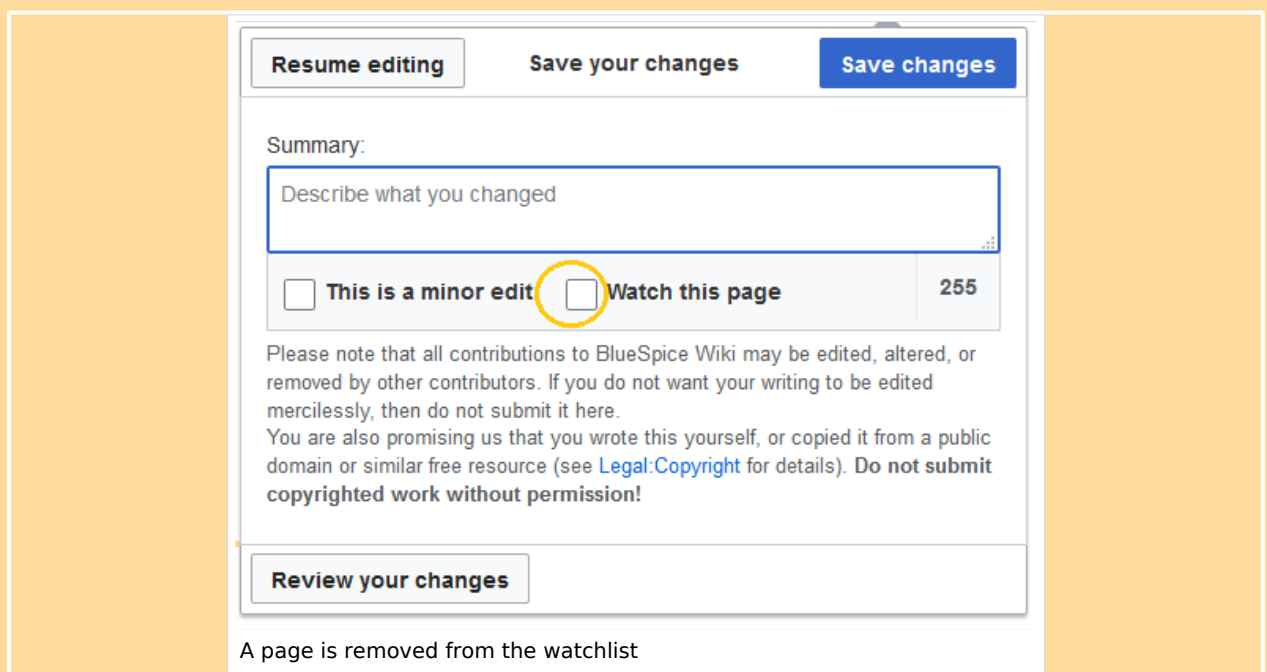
Resume editing

Save your changes

Save changes

Summary:

Describe what you changed

This is a minor edit

Watch this page

255

Please note that all contributions to BlueSpice Wiki may be edited, altered, or removed by other contributors. If you do not want your writing to be edited mercilessly, then do not submit it here.
You are also promising us that you wrote this yourself, or copied it from a public domain or similar free resource (see Legal:Copyright for details). **Do not submit copyrighted work without permission!**

Review your changes

A page is removed from the watchlist